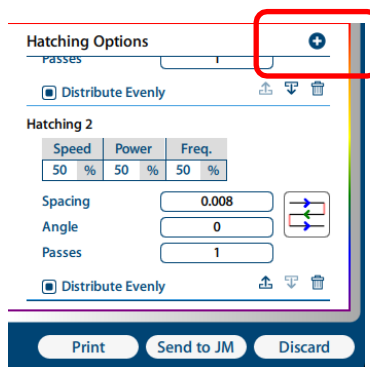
Hatching Options

Passes 1

Distribute Evenly

Hatching 2

| Speed | Power | Freq. |
|---|---|---|
| 50 % | 50 % | 50 % |

Spacing 0.008

Angle 0

Passes 1

Distribute Evenly

Print

Send to JM

Discard